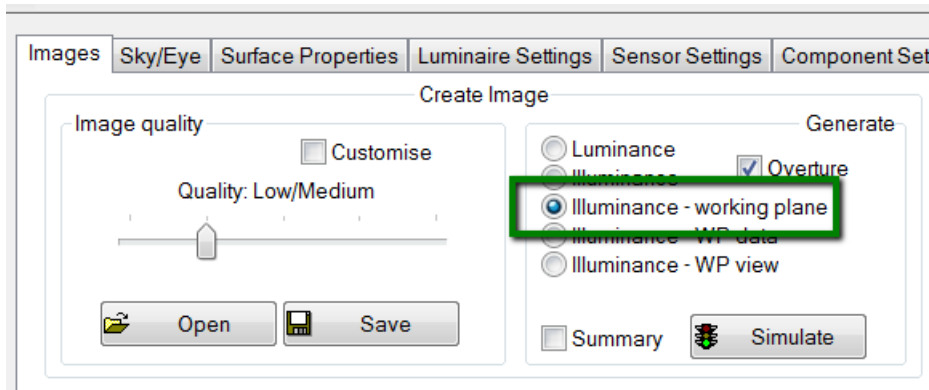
Images | Sky/Eye | Surface Properties | Luminaire Settings | Sensor Settings | Component Set

Create Image

Image quality

Customise

Quality: Low/Medium

Open

Save

Generate

Luminance

Illuminance

Overture

Illuminance - working plane

Illuminance - WP data

Illuminance - WP view

Summary

Simulate